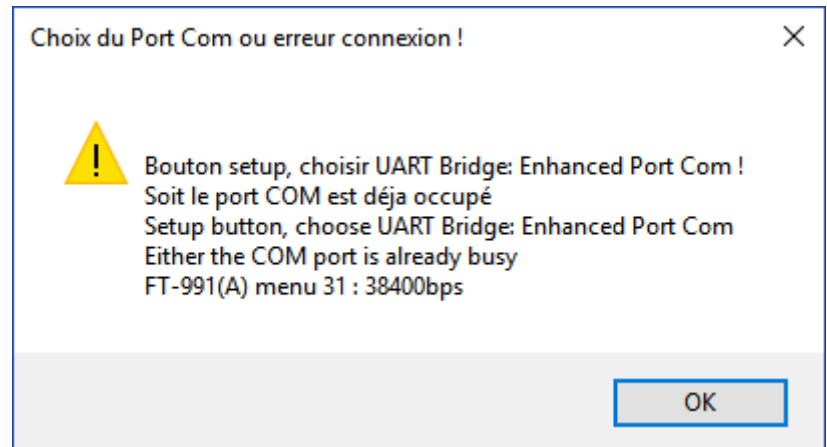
Choix du Port Com ou erreur connexion !

×

Bouton setup, choisir UART Bridge: Enhanced Port Com !
Soit le port COM est déja occupé
Setup button, choose UART Bridge: Enhanced Port Com
Either the COM port is already busy
FT-991(A) menu 31 : 38400bps

OK